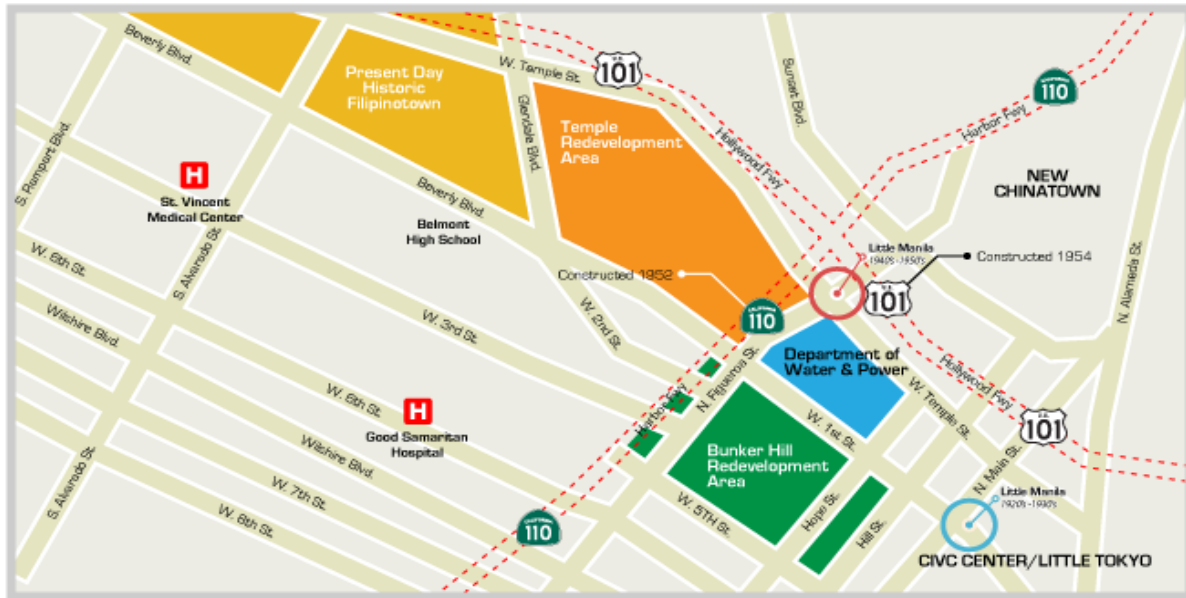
Beverly Blvd.

Present Day Historic Filipinotown

W. Temple St.

101

Glendale Blvd.

Temple Redevelopment Area

Hollywood Fwy

Sunset Blvd.

Harbor Fwy

110

NEW CHINATOWN

S. Rampart Blvd.

H

St. Vincent Medical Center

Beverly Blvd.

Belmont High School

W. 6th St.

S. Alvarado St.

Constructed 1952

Little Manila (1940's-1950's)

Constructed 1954

N. Alameda St.

W. 2nd St.

110

101

Wilshire Blvd.

W. 3rd St.

N. Figueroa St.

Department of Water & Power

Hollywood Fwy

W. Temple St.

Harbor Fwy

W. 6th St.

H

Good Samaritan Hospital

W. 1st St.

101

Bunker Hill Redevelopment Area

N. Main St.

Wilshire Blvd.

S. Alvarado St.

W. 7th St.

W. 5TH St.

Hope St.

Little Manila (1920's-1930's)

W. 8th St.

110

Hill St.

CIVC CENTER/LITTLE TOKYO